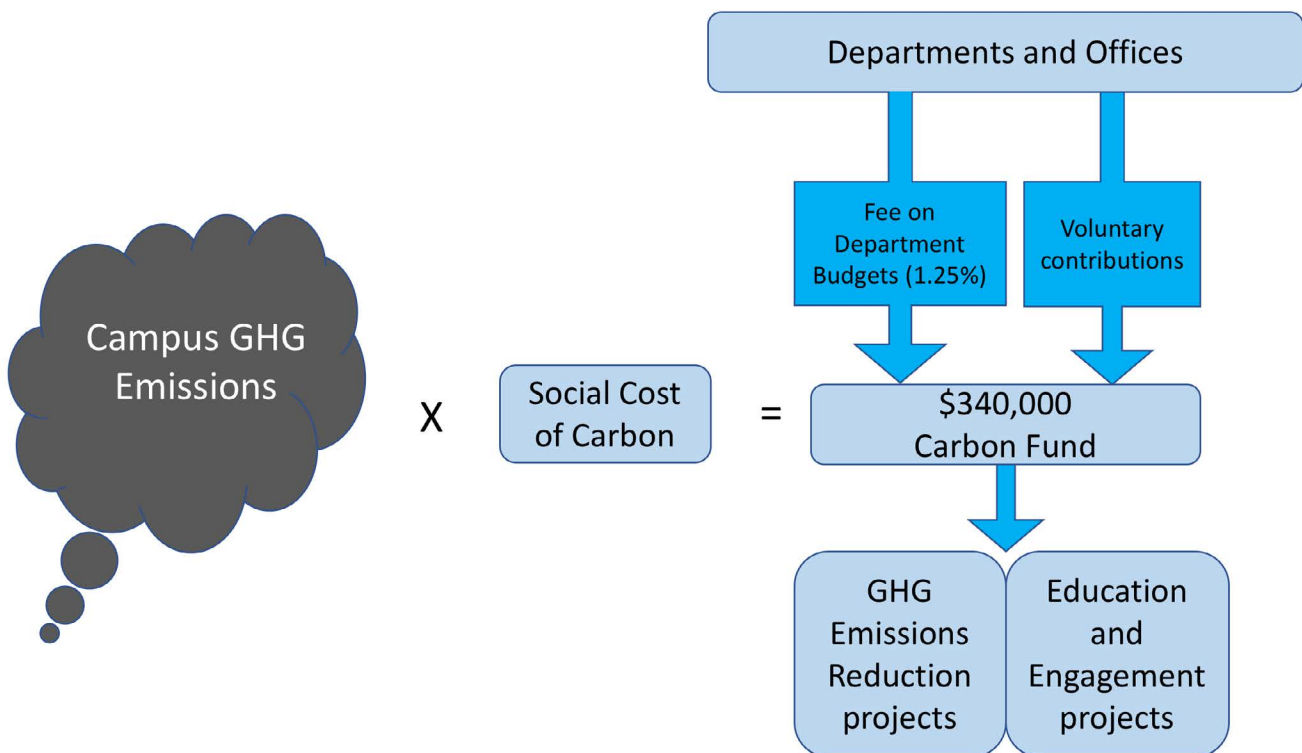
Departments and Offices

Fee on Department Budgets (1.25%)

Voluntary contributions

Campus GHG Emissions

X

Social Cost of Carbon

=

\$340,000 Carbon Fund

GHG Emissions Reduction projects

Education and Engagement projects